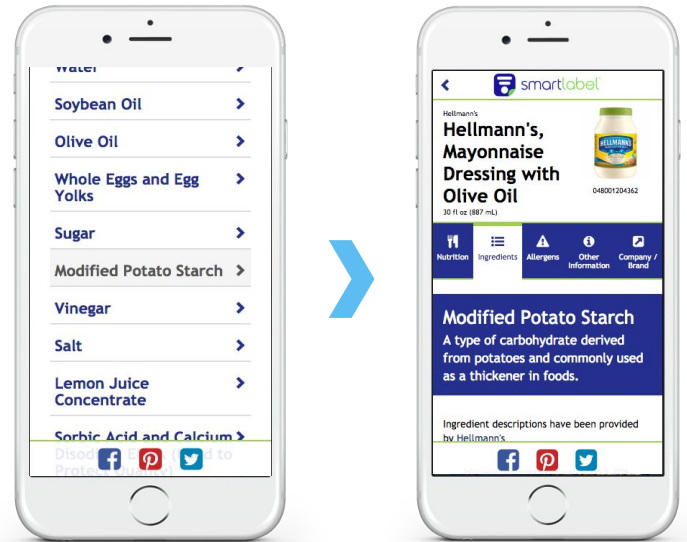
Water
Soybean Oil
Olive Oil
Whole Eggs and Egg Yolks
Sugar
Modified Potato Starch
Vinegar
Salt
Lemon Juice Concentrate
Sorbic Acid and Calcium Disodium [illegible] to Protect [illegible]

smartlabel
Hellmann's
Hellmann's, Mayonnaise Dressing with Olive Oil
30 fl oz (887 mL)
048001204362
Nutrition
Ingredients
Allergens
Other Information
Company / Brand
Modified Potato Starch
A type of carbohydrate derived from potatoes and commonly used as a thickener in foods.
Ingredient descriptions have been provided by Hellmann's